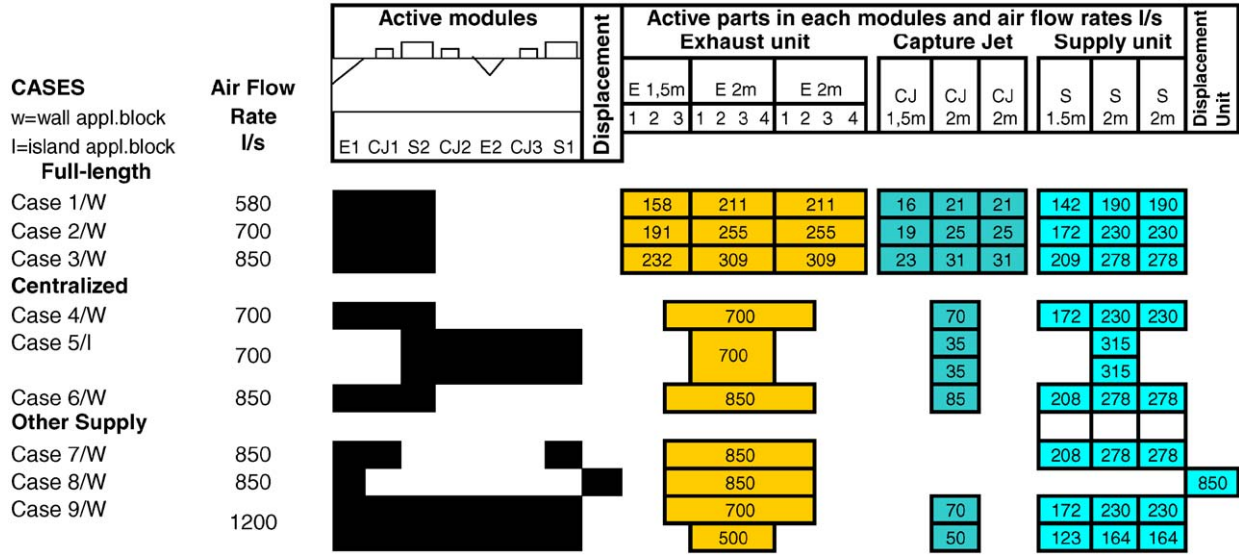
| CASES<br>w=wall appl.block<br>I=island appl.block | Air Flow Rate l/s | Active modules<br>E1 CJ1 S2 CJ2 E2 CJ3 S1 | Displacement | Exhaust unit E 1,5m 1 2 3 | Exhaust unit E 2m 1 2 3 4 | Exhaust unit E 2m 1 2 3 4 | Capture Jet CJ 1,5m | Capture Jet CJ 2m | Capture Jet CJ 2m | Supply unit S 1.5m | Supply unit S 2m | Supply unit S 2m | Displacement Unit |
|---|---|---|---|---|---|---|---|---|---|---|---|---|---|
| **Full-length** | | | | | | | | | | | | | |
| Case 1/W | 580 | | | 158 | 211 | 211 | 16 | 21 | 21 | 142 | 190 | 190 | |
| Case 2/W | 700 | | | 191 | 255 | 255 | 19 | 25 | 25 | 172 | 230 | 230 | |
| Case 3/W | 850 | | | 232 | 309 | 309 | 23 | 31 | 31 | 209 | 278 | 278 | |
| **Centralized** | | | | | | | | | | | | | |
| Case 4/W | 700 | | | | 700 | | | 70 | | 172 | 230 | 230 | |
| Case 5/I | 700 | | | | 700 | | | 35 | | | 315 | | |
| | | | | | | | | 35 | | | 315 | | |
| Case 6/W | 850 | | | | 850 | | | 85 | | 208 | 278 | 278 | |
| **Other Supply** | | | | | | | | | | | | | |
| Case 7/W | 850 | | | | 850 | | | | | 208 | 278 | 278 | |
| Case 8/W | 850 | | | | 850 | | | | | | | | 850 |
| Case 9/W | 1200 | | | | 700 | | | 70 | | 172 | 230 | 230 | |
| | | | | | 500 | | | 50 | | 123 | 164 | 164 | |

Active parts in each modules and air flow rates l/s